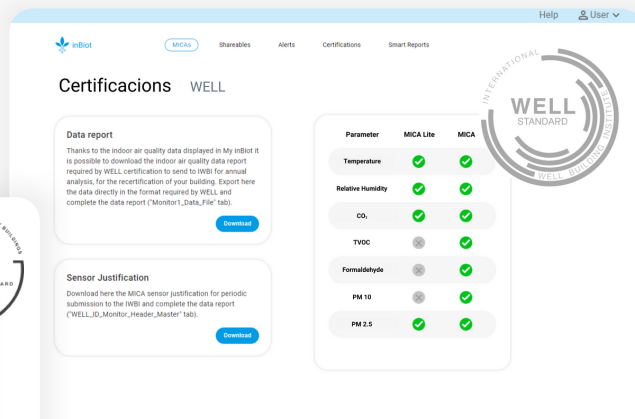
Help User

inBiot

MICAs Shareables Alerts Certifications Smart Reports

Certificacions WELL

Data report

Thanks to the indoor air quality data displayed in My inBiot it is possible to download the indoor air quality data report required by WELL certification to send to IWBI for annual analysis, for the recertification of your building. Export here the data directly in the format required by WELL and complete the data report ("Monitor1_Data_File" tab).

Download

Sensor Justification

Download here the MICA sensor justification for periodic submission to the IWBI and complete the data report ("WELL_ID_Monitor_Header_Master" tab).

Download

| Parameter | MICA Lite | MICA |
|---|---|---|
| Temperature | ✓ | ✓ |
| Relative Humidity | ✓ | ✓ |
| $CO_2$ | ✓ | ✓ |
| TVOC | ✗ | ✓ |
| Formaldehyde | ✗ | ✓ |
| PM 10 | ✗ | ✓ |
| PM 2.5 | ✓ | ✓ |

INTERNATIONAL WELL STANDARD WELL BUILDING INSTITUTE

BUILDINGS
DARD